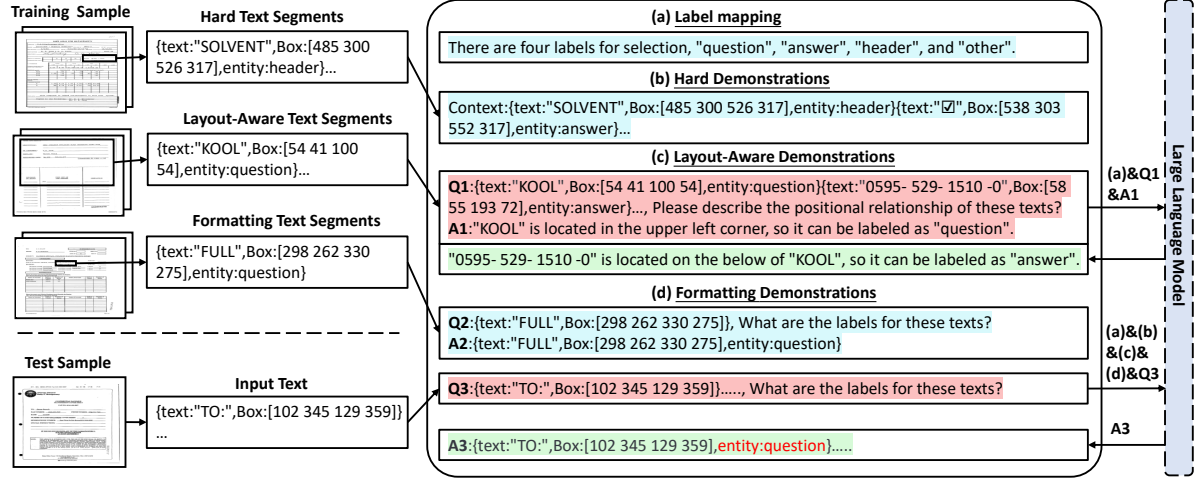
Training Sample

Hard Text Segments

{text:"SOLVENT",Box:[485 300 526 317],entity:header}...

Layout-Aware Text Segments

{text:"KOOL",Box:[54 41 100 54],entity:question}...

Formatting Text Segments

{text:"FULL",Box:[298 262 330 275],entity:question}

Test Sample

Input Text

{text:"TO:",Box:[102 345 129 359]} ...

(a) Label mapping

There are four labels for selection, "question", "answer", "header", and "other".

(b) Hard Demonstrations

Context:{text:"SOLVENT",Box:[485 300 526 317],entity:header}{text:"☑",Box:[538 303 552 317],entity:answer}...

(c) Layout-Aware Demonstrations

Q1:{text:"KOOL",Box:[54 41 100 54],entity:question}{text:"0595- 529- 1510 -0",Box:[58 55 193 72],entity:answer}..., Please describe the positional relationship of these texts?
A1:"KOOL" is located in the upper left corner, so it can be labeled as "question".

"0595- 529- 1510 -0" is located on the below of "KOOL", so it can be labeled as "answer".

(d) Formatting Demonstrations

Q2:{text:"FULL",Box:[298 262 330 275]}, What are the labels for these texts?
A2:{text:"FULL",Box:[298 262 330 275],entity:question}

Q3:{text:"TO:",Box:[102 345 129 359]}....., What are the labels for these texts?

A3:{text:"TO:",Box:[102 345 129 359],entity:question}.....

(a)&Q1 &A1

(a)&(b) &(c)& (d)&Q3

A3

Large Language Model